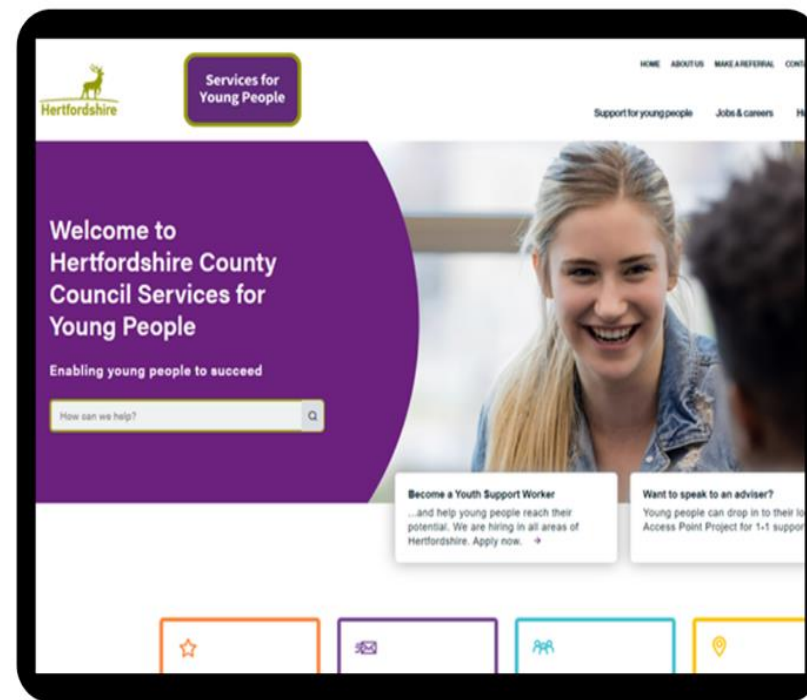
Hertfordshire

Services for Young People

HOME ABOUT US MAKE A REFERRAL CONT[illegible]

Support for young people Jobs & careers H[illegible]

Welcome to Hertfordshire County Council Services for Young People

Enabling young people to succeed

How can we help?

Become a Youth Support Worker
...and help young people reach their potential. We are hiring in all areas of Hertfordshire. Apply now. →

Want to speak to an adviser?
Young people can drop in to their lo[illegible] Access Point Project for 1-1 suppor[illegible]